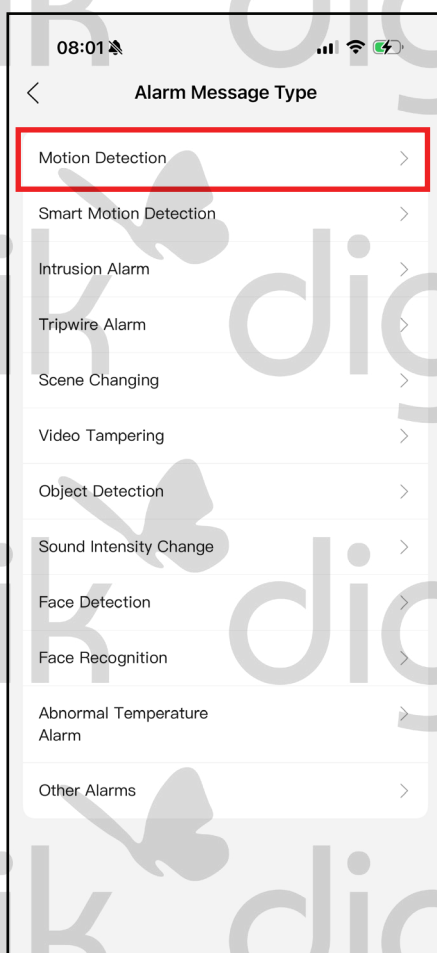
08:01

Alarm Message Type

Motion Detection

Smart Motion Detection

Intrusion Alarm

Tripwire Alarm

Scene Changing

Video Tampering

Object Detection

Sound Intensity Change

Face Detection

Face Recognition

Abnormal Temperature Alarm

Other Alarms